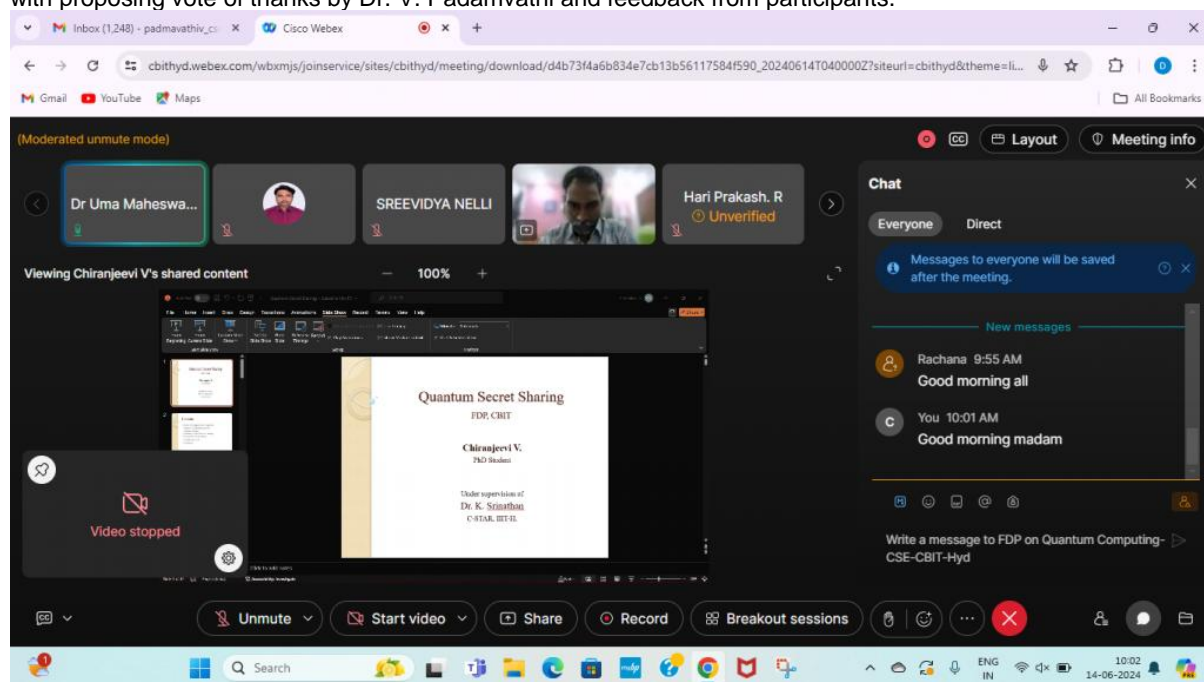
with proposing vote of thanks by Dr. V. Padamvathi and feedback from participants.

Inbox (1,248) - padmavathiv_cs
Cisco Webex

cbithyd.webex.com/wbxmjs/joinservice/sites/cbithyd/meeting/download/d4b73f4a6b834e7cb13b56117584f590_20240614T040000Z?siteurl=cbithyd&theme=li...

Gmail YouTube Maps
All Bookmarks

(Moderated unmute mode)
Layout
Meeting info

Dr Uma Maheswa...
SREEVIDYA NELLI
Hari Prakash. R
Unverified

Viewing Chiranjeevi V's shared content
100%

Quantum Secret Sharing
FDP, CBIT

Chiranjeevi V.
PhD Student

Under supervision of
Dr. K. Srinathan
C-STAR, IIIT-H.

Video stopped

Chat
Everyone
Direct
Messages to everyone will be saved after the meeting.
New messages
Rachana 9:55 AM
Good morning all
You 10:01 AM
Good morning madam

Write a message to FDP on Quantum Computing-CSE-CBIT-Hyd

Unmute
Start video
Share
Record
Breakout sessions

Search
ENG IN
10:02
14-06-2024